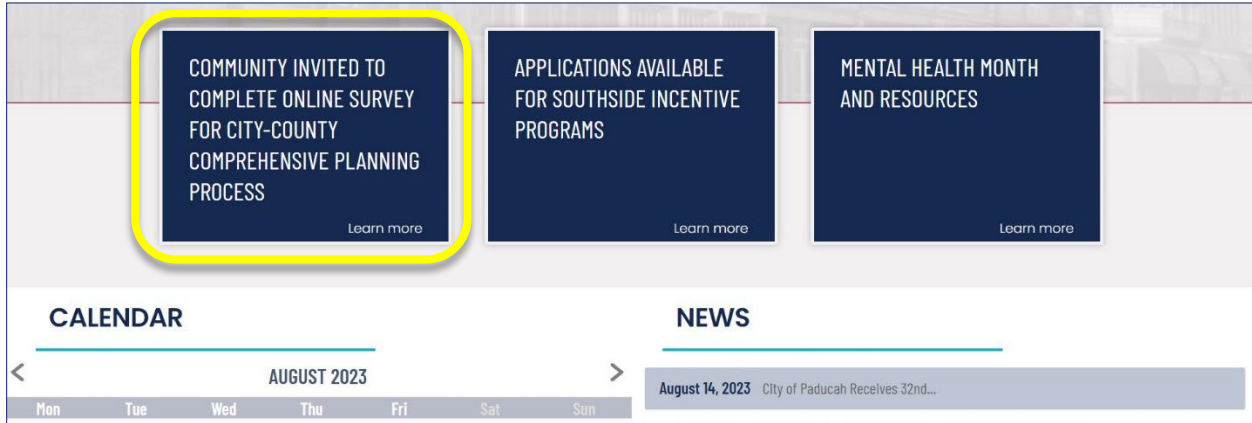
COMMUNITY INVITED TO COMPLETE ONLINE SURVEY FOR CITY-COUNTY COMPREHENSIVE PLANNING PROCESS

Learn more

APPLICATIONS AVAILABLE FOR SOUTHSIDE INCENTIVE PROGRAMS

Learn more

MENTAL HEALTH MONTH AND RESOURCES

Learn more

CALENDAR

<

AUGUST 2023

>

| Mon | Tue | Wed | Thu | Fri | Sat | Sun |
|---|---|---|---|---|---|---|

NEWS

August 14, 2023 City of Paducah Receives 32nd...